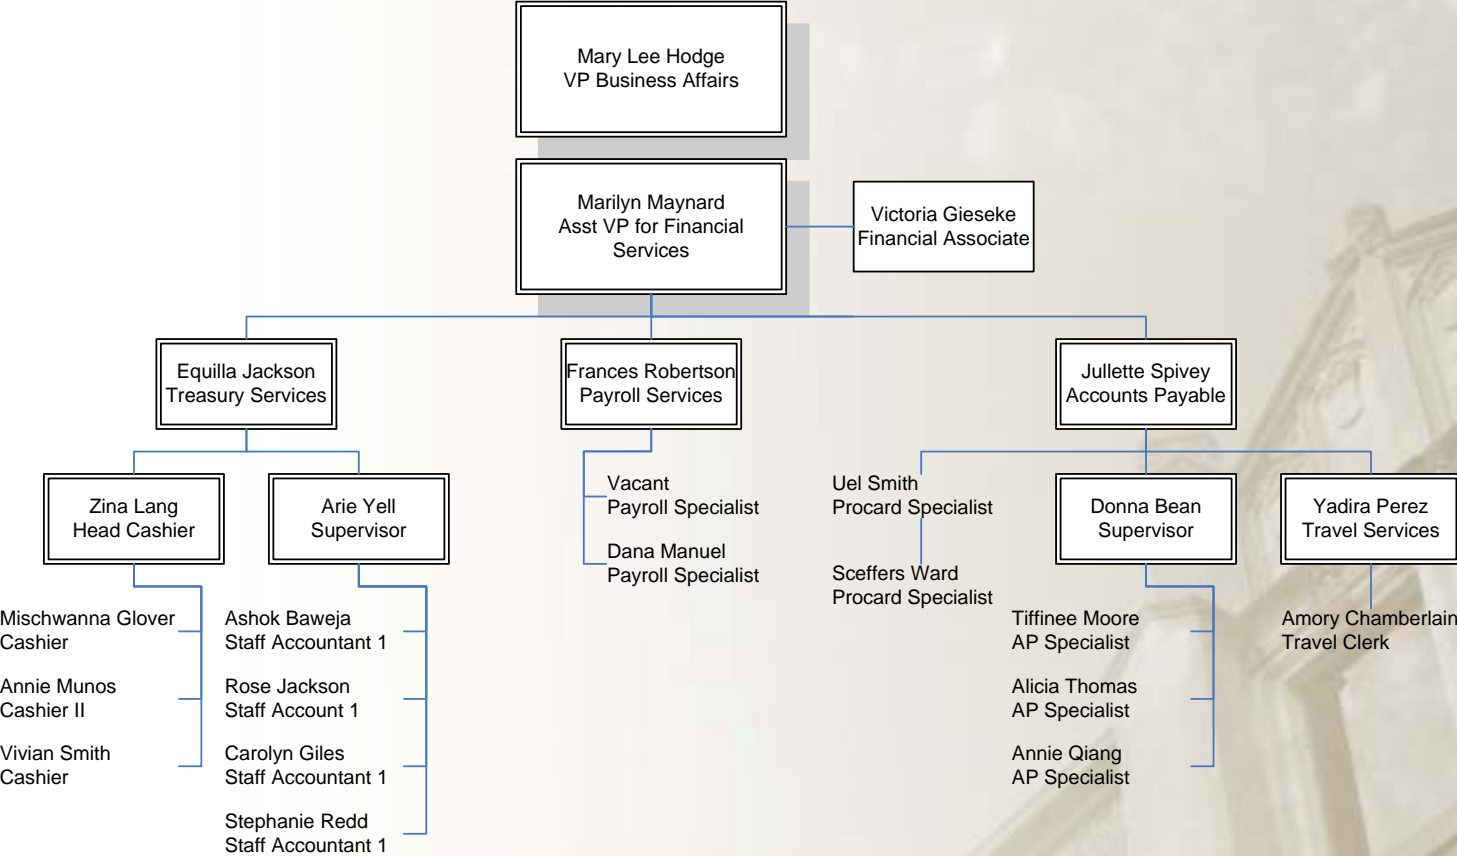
Mary Lee Hodge
VP Business Affairs

Marilyn Maynard
Asst VP for Financial Services

Victoria Gieseke
Financial Associate

Equilla Jackson
Treasury Services

Frances Robertson
Payroll Services

Jullette Spivey
Accounts Payable

Zina Lang
Head Cashier

Arie Yell
Supervisor

Vacant
Payroll Specialist

Dana Manuel
Payroll Specialist

Uel Smith
Procard Specialist

Sceffers Ward
Procard Specialist

Donna Bean
Supervisor

Yadira Perez
Travel Services

Mischwanna Glover
Cashier

Annie Munos
Cashier II

Vivian Smith
Cashier

Ashok Baweja
Staff Accountant 1

Rose Jackson
Staff Account 1

Carolyn Giles
Staff Accountant 1

Stephanie Redd
Staff Accountant 1

Tiffinee Moore
AP Specialist

Alicia Thomas
AP Specialist

Annie Qiang
AP Specialist

Amory Chamberlain
Travel Clerk